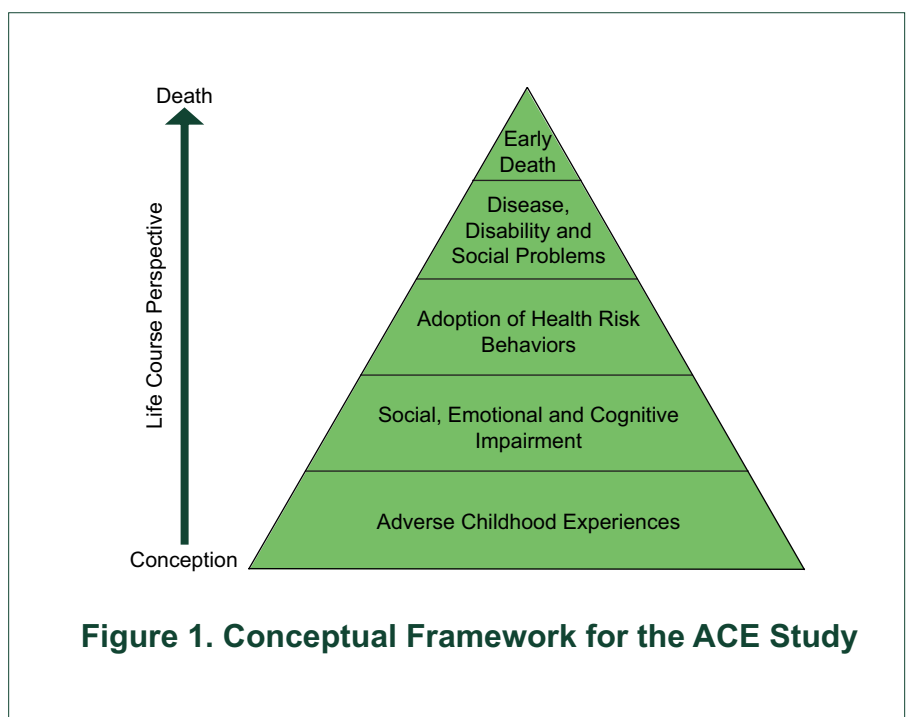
Death

Life Course Perspective

Conception

Early Death

Disease, Disability and Social Problems

Adoption of Health Risk Behaviors

Social, Emotional and Cognitive Impairment

Adverse Childhood Experiences

Figure 1. Conceptual Framework for the ACE Study